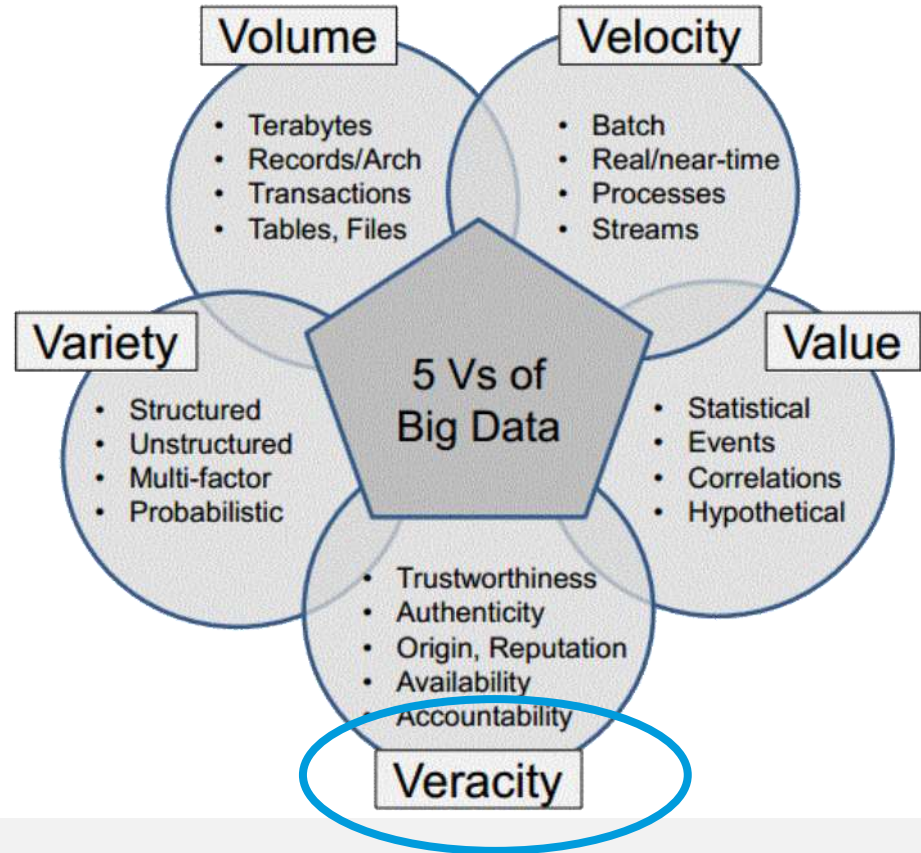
Volume

- Terabytes
- Records/Arch
- Transactions
- Tables, Files

Velocity

- Batch
- Real/near-time
- Processes
- Streams

Variety

- Structured
- Unstructured
- Multi-factor
- Probabilistic

5 Vs of Big Data

Value

- Statistical
- Events
- Correlations
- Hypothetical

- Trustworthiness
- Authenticity
- Origin, Reputation
- Availability
- Accountability

Veracity